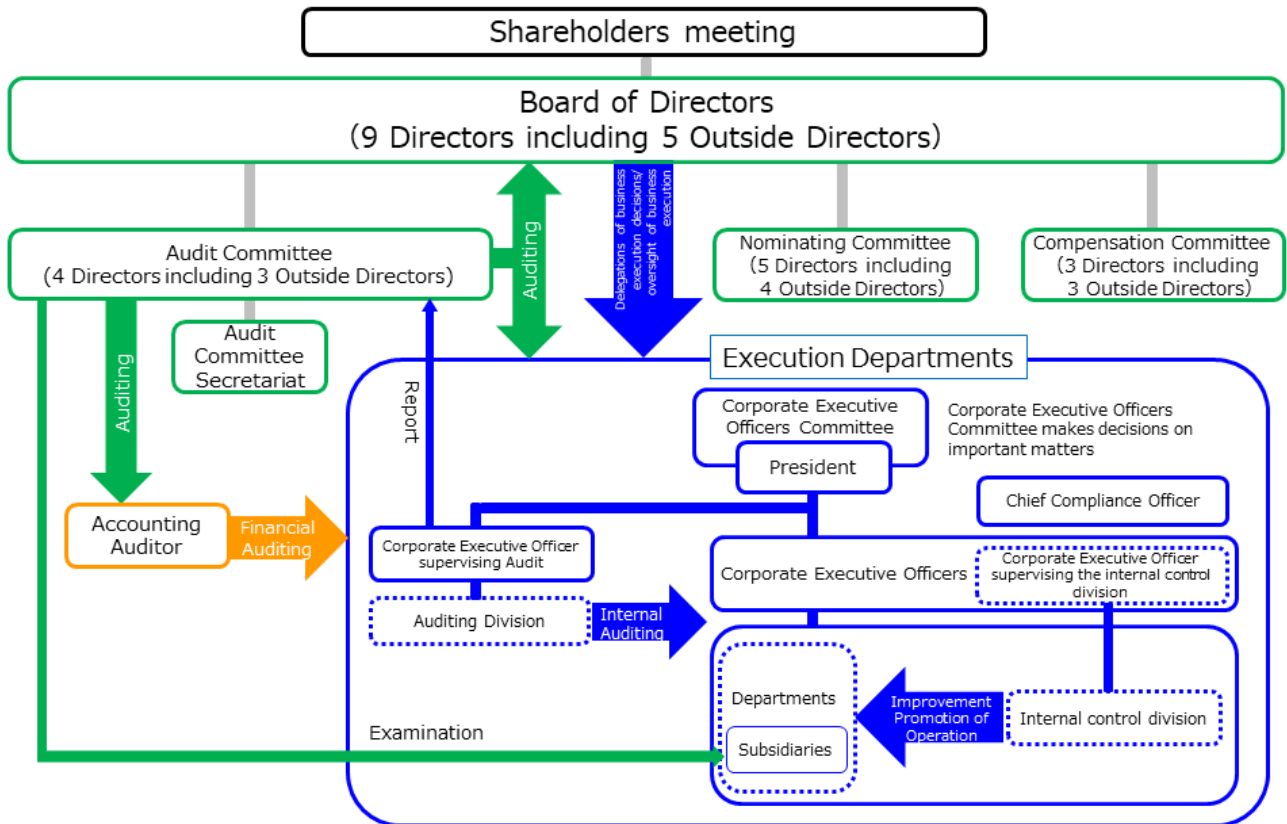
Shareholders meeting

Board of Directors
(9 Directors including 5 Outside Directors)

Auditing

Delegations of business execution decisions/ oversight of business execution

Audit Committee
(4 Directors including 3 Outside Directors)

Nominating Committee
(5 Directors including 4 Outside Directors)

Compensation Committee
(3 Directors including 3 Outside Directors)

Auditing

Audit Committee Secretariat

Report

Execution Departments

Corporate Executive Officers Committee

President

Corporate Executive Officers Committee makes decisions on important matters

Chief Compliance Officer

Accounting Auditor

Financial Auditing

Corporate Executive Officer supervising Audit

Corporate Executive Officers

Corporate Executive Officer supervising the internal control division

Auditing Division

Internal Auditing

Departments

Improvement Promotion of Operation

Internal control division

Examination

Subsidiaries